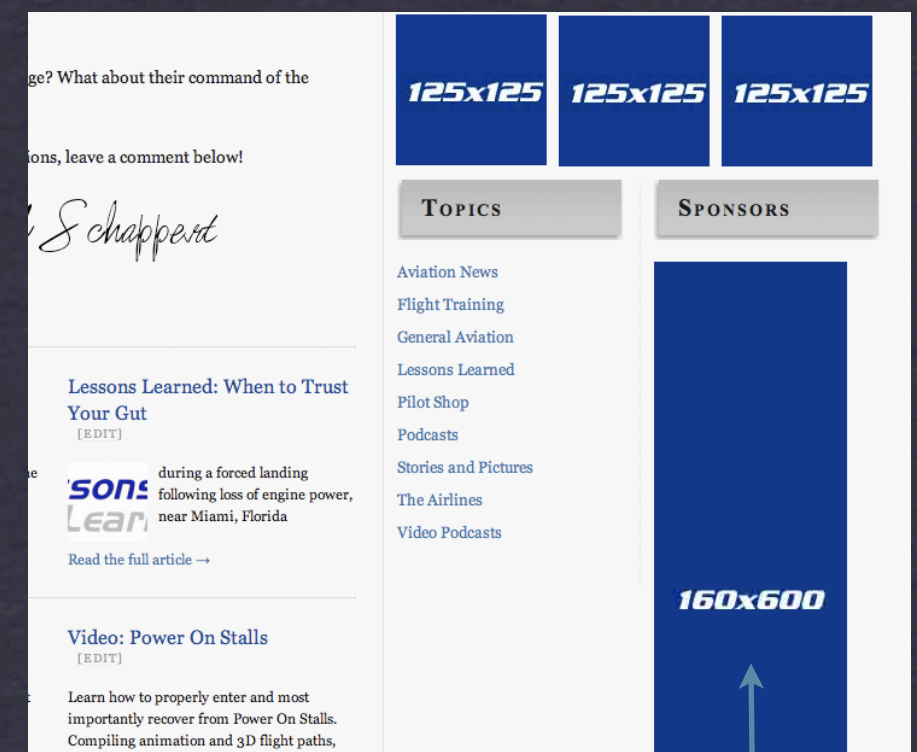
ge? What about their command of the

ions, leave a comment below!

l Schappert

Lessons Learned: When to Trust Your Gut
[EDIT]

e

sons
Lear

during a forced landing following loss of engine power, near Miami, Florida

Read the full article →

Video: Power On Stalls
[EDIT]

t

Learn how to properly enter and most importantly recover from Power On Stalls. Compiling animation and 3D flight paths,

125x125

125x125

125x125

Topics

Aviation News
Flight Training
General Aviation
Lessons Learned
Pilot Shop
Podcasts
Stories and Pictures
The Airlines
Video Podcasts

Sponsors

160x600